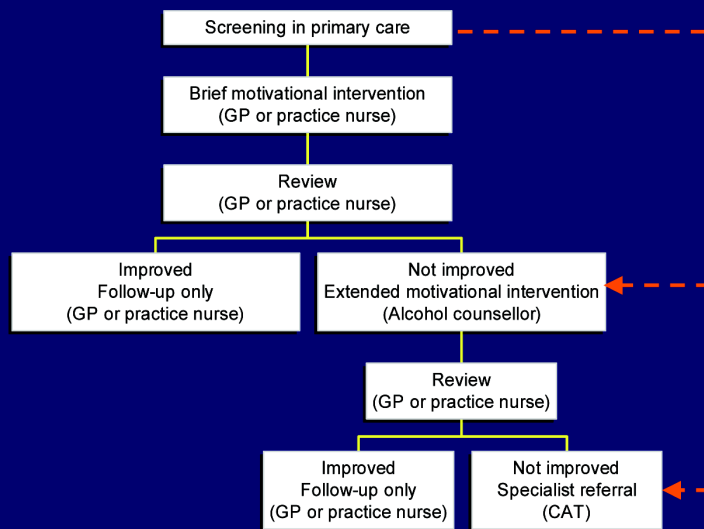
Screening in primary care

Brief motivational intervention
(GP or practice nurse)

Review
(GP or practice nurse)

Improved
Follow-up only
(GP or practice nurse)

Not improved
Extended motivational intervention
(Alcohol counsellor)

Review
(GP or practice nurse)

Improved
Follow-up only
(GP or practice nurse)

Not improved
Specialist referral
(CAT)